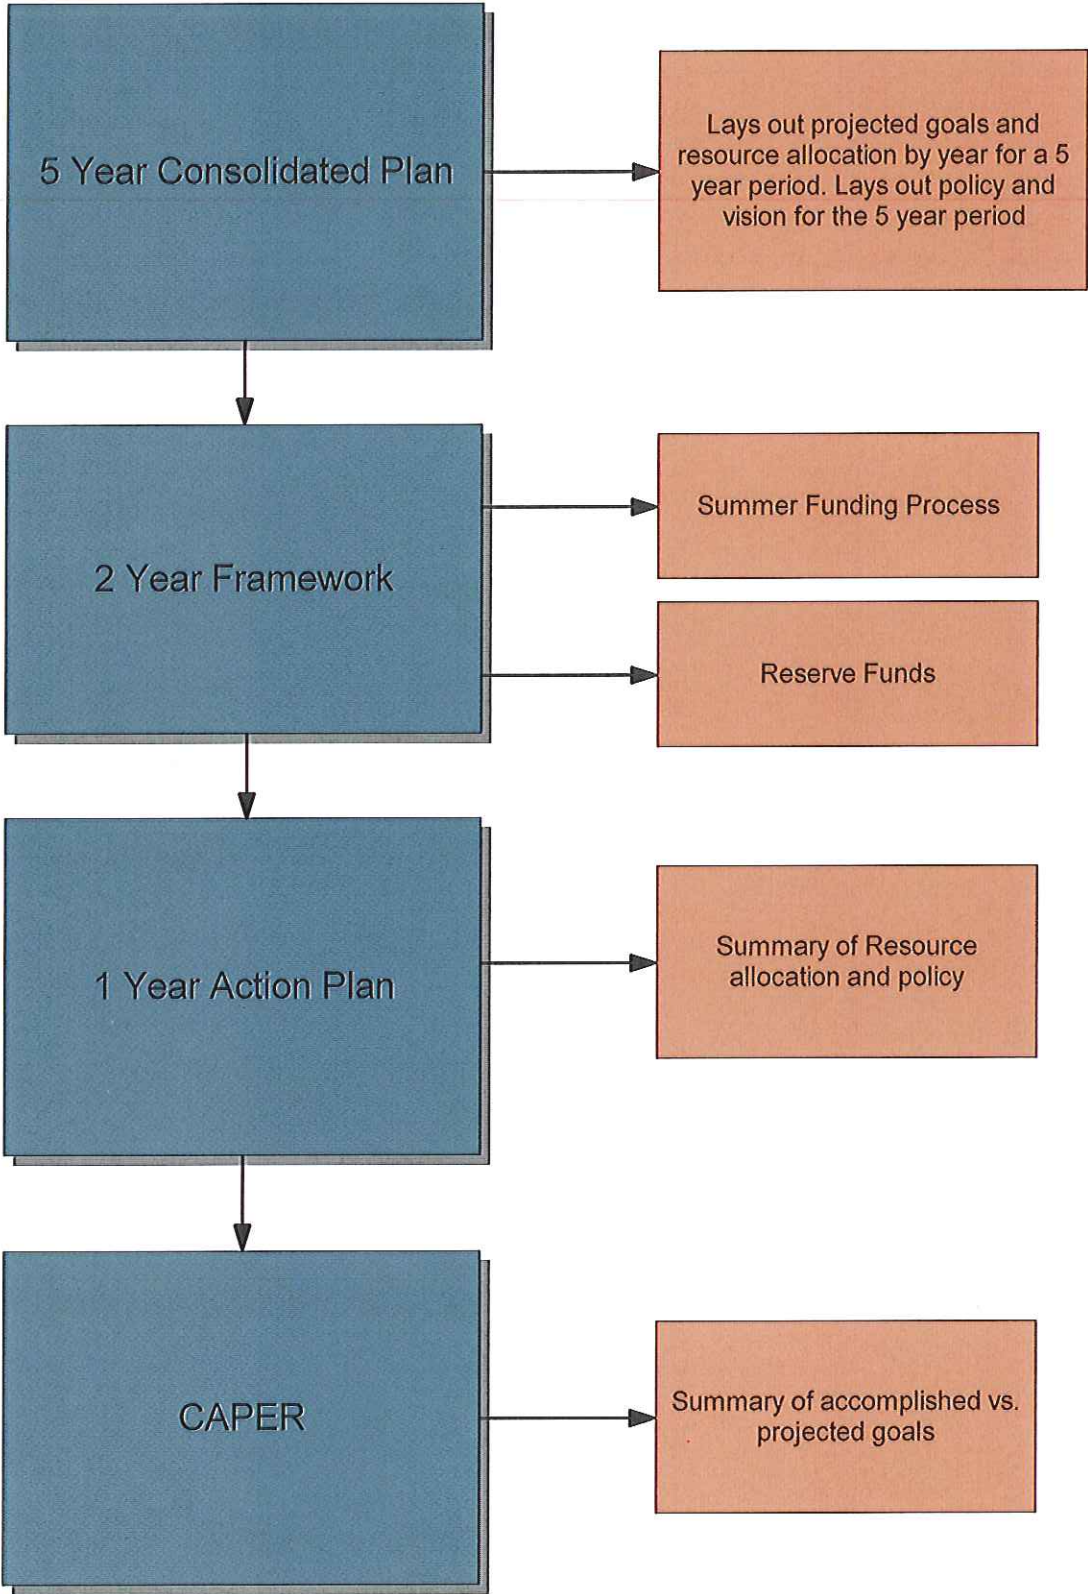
5 Year Consolidated Plan

Lays out projected goals and resource allocation by year for a 5 year period. Lays out policy and vision for the 5 year period

2 Year Framework

Summer Funding Process

Reserve Funds

1 Year Action Plan

Summary of Resource allocation and policy

CAPER

Summary of accomplished vs. projected goals